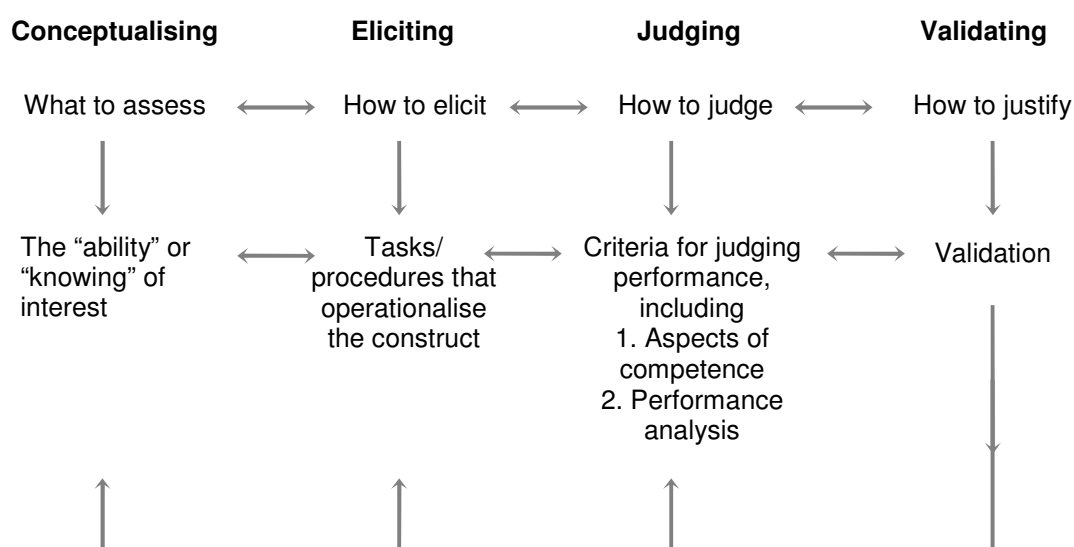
Conceptualising

Eliciting

Judging

Validating

What to assess

How to elicit

How to judge

How to justify

The “ability” or “knowing” of interest

Tasks/ procedures that operationalise the construct

Criteria for judging performance, including
1. Aspects of competence
2. Performance analysis

Validation